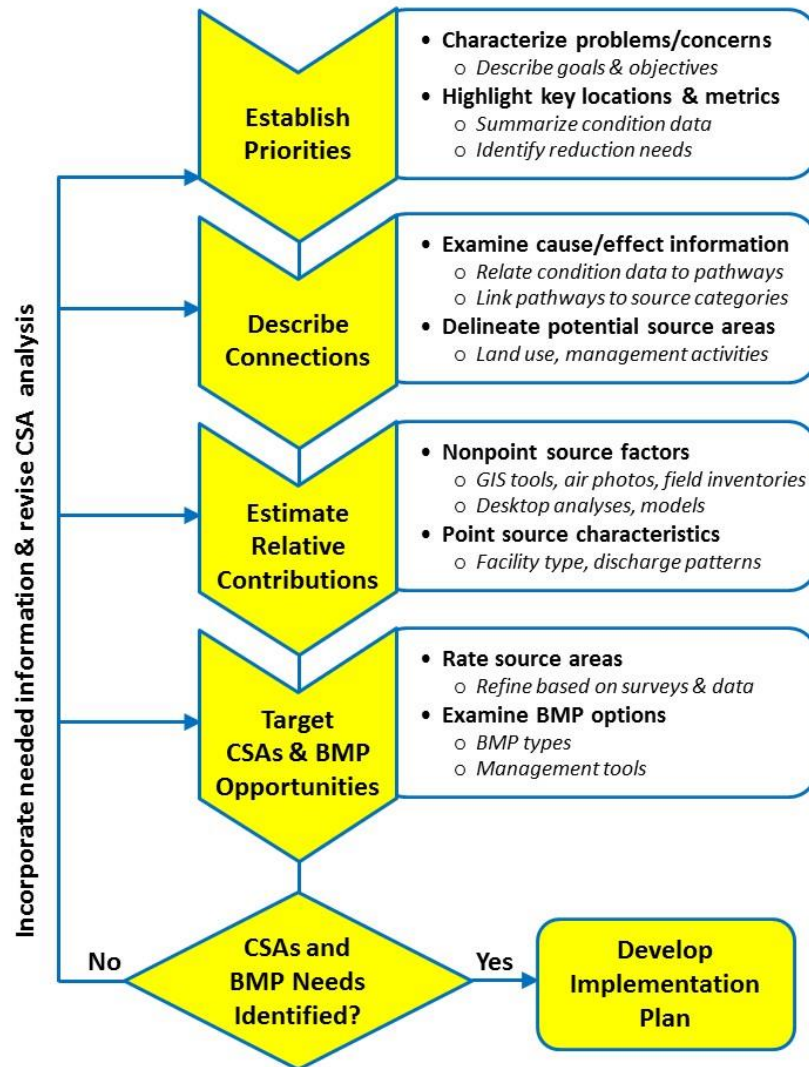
Establish Priorities

- Characterize problems/concerns
  - *Describe goals & objectives*
- Highlight key locations & metrics
  - *Summarize condition data*
  - *Identify reduction needs*

Describe Connections

- Examine cause/effect information
  - *Relate condition data to pathways*
  - *Link pathways to source categories*
- Delineate potential source areas
  - *Land use, management activities*

Estimate Relative Contributions

- Nonpoint source factors
  - *GIS tools, air photos, field inventories*
  - *Desktop analyses, models*
- Point source characteristics
  - *Facility type, discharge patterns*

Target CSAs & BMP Opportunities

- Rate source areas
  - *Refine based on surveys & data*
- Examine BMP options
  - *BMP types*
  - *Management tools*

CSAs and BMP Needs Identified?

No

Yes

Develop Implementation Plan

Incorporate needed information & revise CSA analysis